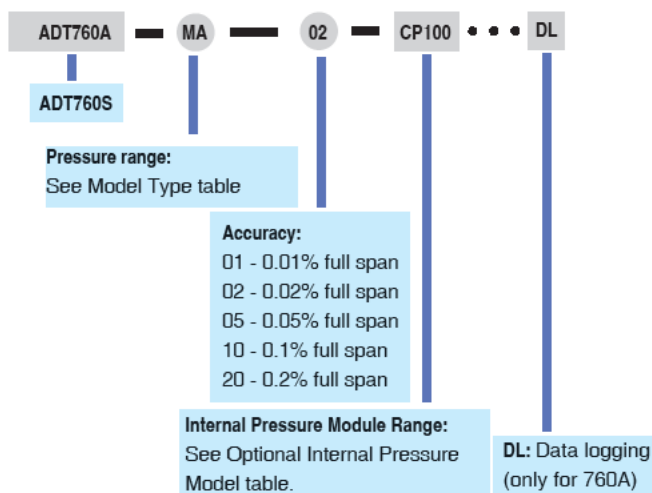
ADT760A MA 02 CP100 • • • DL

ADT760S

Pressure range:
See Model Type table

Accuracy:
01 - 0.01% full span
02 - 0.02% full span
05 - 0.05% full span
10 - 0.1% full span
20 - 0.2% full span

Internal Pressure Module Range:
See Optional Internal Pressure Model table.

DL: Data logging (only for 760A)